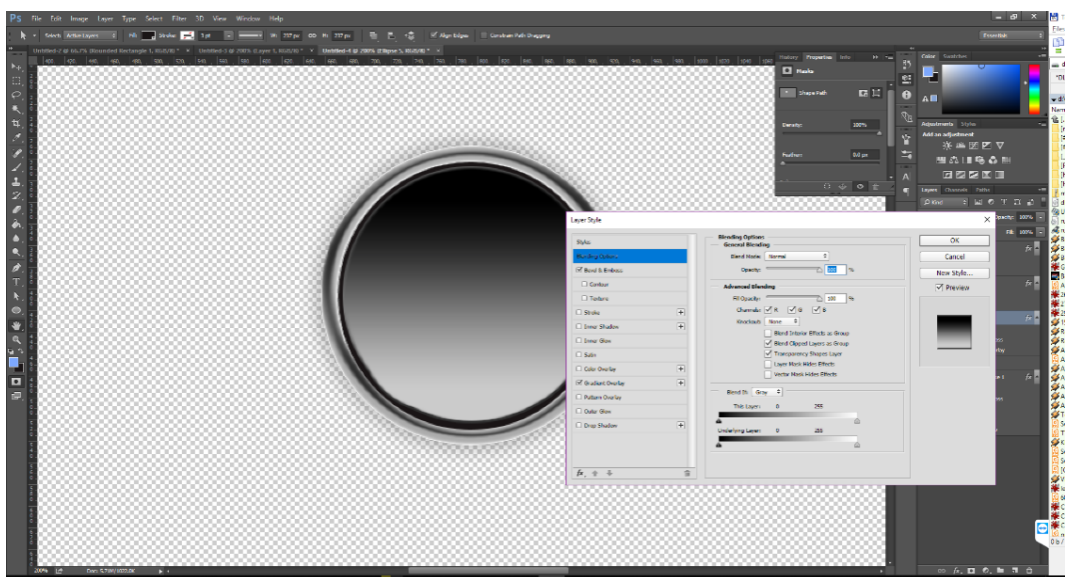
Ps File Edit Image Layer Type Select Filter 3D View Window Help

Select: Active Layers

Stroke: 3 pt

W: 237 px H: 237 px

Align Edges

Constrain Path Dragging

Essentials

Untitled-2 @ 66.7% (Rounded Rectangle 1, RGB/8) *

Untitled-3 @ 200% (Layer 1, RGB/8) *

Untitled-4 @ 200% (Ellipse 5, RGB/8) *

History Properties Info

Masks

Shape Path

Density: 100%

Feather: 0.0 px

Color Swatches

Adjustments Styles

Add an adjustment

Layers Channels Paths

Kind

Opacity: 100%

Fill: 100%

Layer Style

Styles

Blending Options

Bevel & Emboss

Contour

Texture

Stroke

Inner Shadow

Inner Glow

Satin

Color Overlay

Gradient Overlay

Pattern Overlay

Outer Glow

Drop Shadow

Blending Options
General Blending

Blend Mode: Normal

Opacity: 100 %

Advanced Blending

Fill Opacity: 100 %

Channels: R G B

Knockout: None

Blend Interior Effects as Group

Blend Clipped Layers as Group

Transparency Shapes Layer

Layer Mask Hides Effects

Vector Mask Hides Effects

Blend If: Gray

This Layer: 0 255

Underlying Layer: 0 255

OK

Cancel

New Style...

Preview

200%

Doc: 5.79M/100.0K